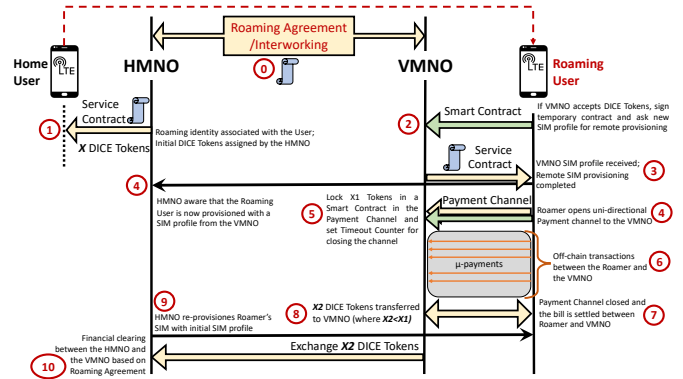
Roaming Agreement /Interworking

0

Home User

LTE

HMNO

VMNO

LTE

Roaming User

Service Contract

1

Roaming identity associated with the User; Initial DICE Tokens assigned by the HMNO

*X* DICE Tokens

2

Smart Contract

If VMNO accepts DICE Tokens, sign temporary contract and ask new SIM profile for remote provisioning

Service Contract

VMNO SIM profile received; Remote SIM provisioning completed

3

4

HMNO aware that the Roaming User is now provisioned with a SIM profile from the VMNO

5

Lock X1 Tokens in a Smart Contract in the Payment Channel and set Timeout Counter for closing the channel

Payment Channel

Roamer opens uni-directional Payment channel to the VMNO

4

μ-payments

Off-chain transactions between the Roamer and the VMNO

6

9

HMNO re-provisiones Roamer's SIM with initial SIM profile

8

*X2* DICE Tokens transferred to VMNO (where *X2<X1)*

Payment Channel closed and the bill is settled between Roamer and VMNO

7

Financial clearing between the HMNO and the VMNO based on Roaming Agreement

10

Exchange *X2* DICE Tokens